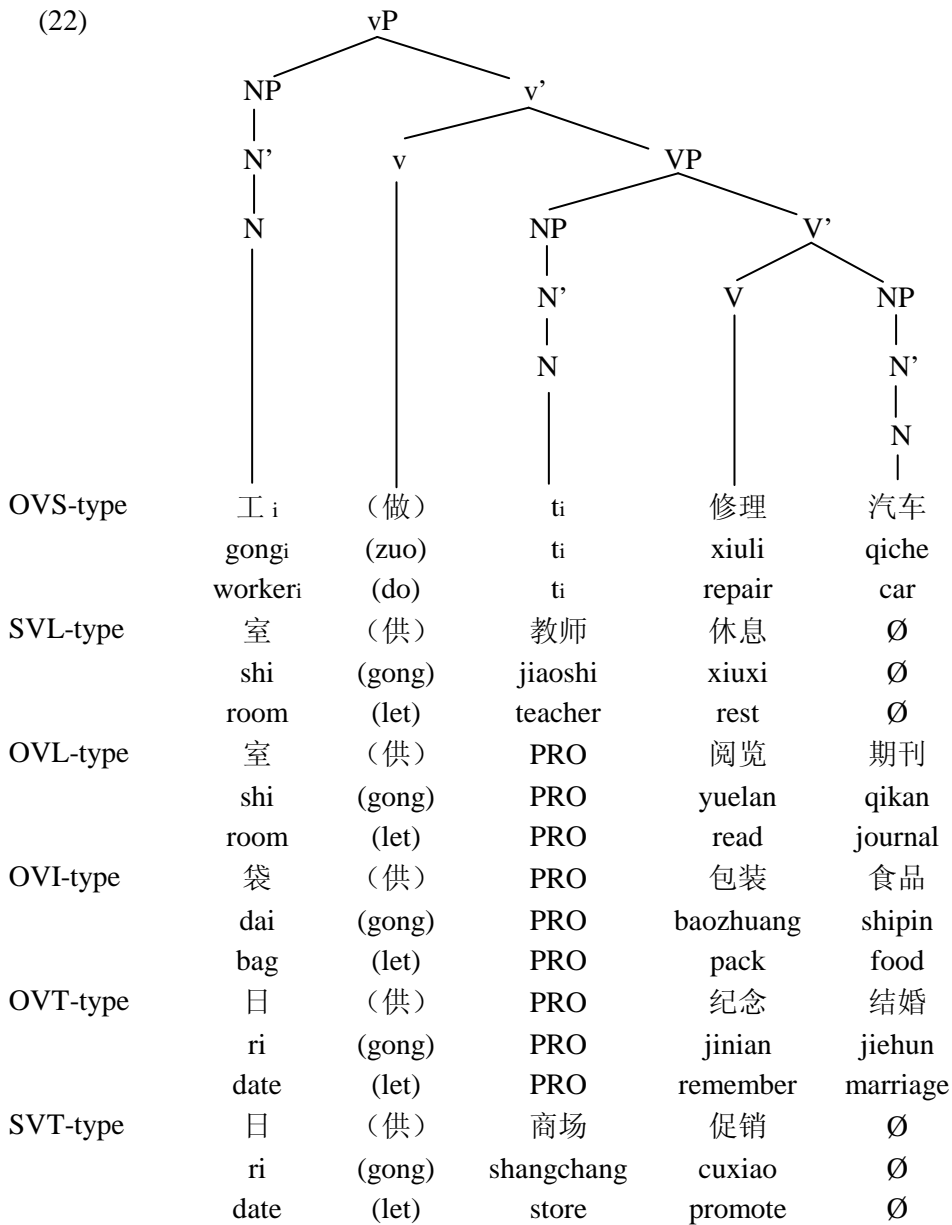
(22)

vP
NP v'
N' v VP
N NP V'
N' V NP
N N'
N

| | | | | | |
|---|---|---|---|---|---|
| OVS-type | 工$_i$ | （做） | t$_i$ | 修理 | 汽车 |
| | gong$_i$ | (zuo) | t$_i$ | xiuli | qiche |
| | worker$_i$ | (do) | t$_i$ | repair | car |
| SVL-type | 室 | （供） | 教师 | 休息 | Ø |
| | shi | (gong) | jiaoshi | xiuxi | Ø |
| | room | (let) | teacher | rest | Ø |
| OVL-type | 室 | （供） | PRO | 阅览 | 期刊 |
| | shi | (gong) | PRO | yuelan | qikan |
| | room | (let) | PRO | read | journal |
| OVI-type | 袋 | （供） | PRO | 包装 | 食品 |
| | dai | (gong) | PRO | baozhuang | shipin |
| | bag | (let) | PRO | pack | food |
| OVT-type | 日 | （供） | PRO | 纪念 | 结婚 |
| | ri | (gong) | PRO | jinian | jiehun |
| | date | (let) | PRO | remember | marriage |
| SVT-type | 日 | （供） | 商场 | 促销 | Ø |
| | ri | (gong) | shangchang | cuxiao | Ø |
| | date | (let) | store | promote | Ø |